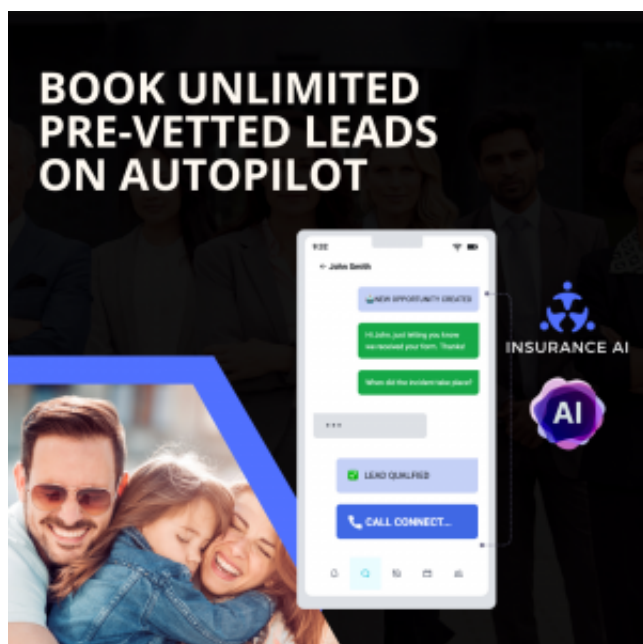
BOOK UNLIMITED PRE-VETTED LEADS ON AUTOPILOT

9:32

← John Smith

NEW OPPORTUNITY CREATED

Hi John, just letting you know we received your form. Thanks!

When did the incident take place?

• • •

LEAD QUALIFIED

CALL CONNECT...

INSURANCE AI

AI